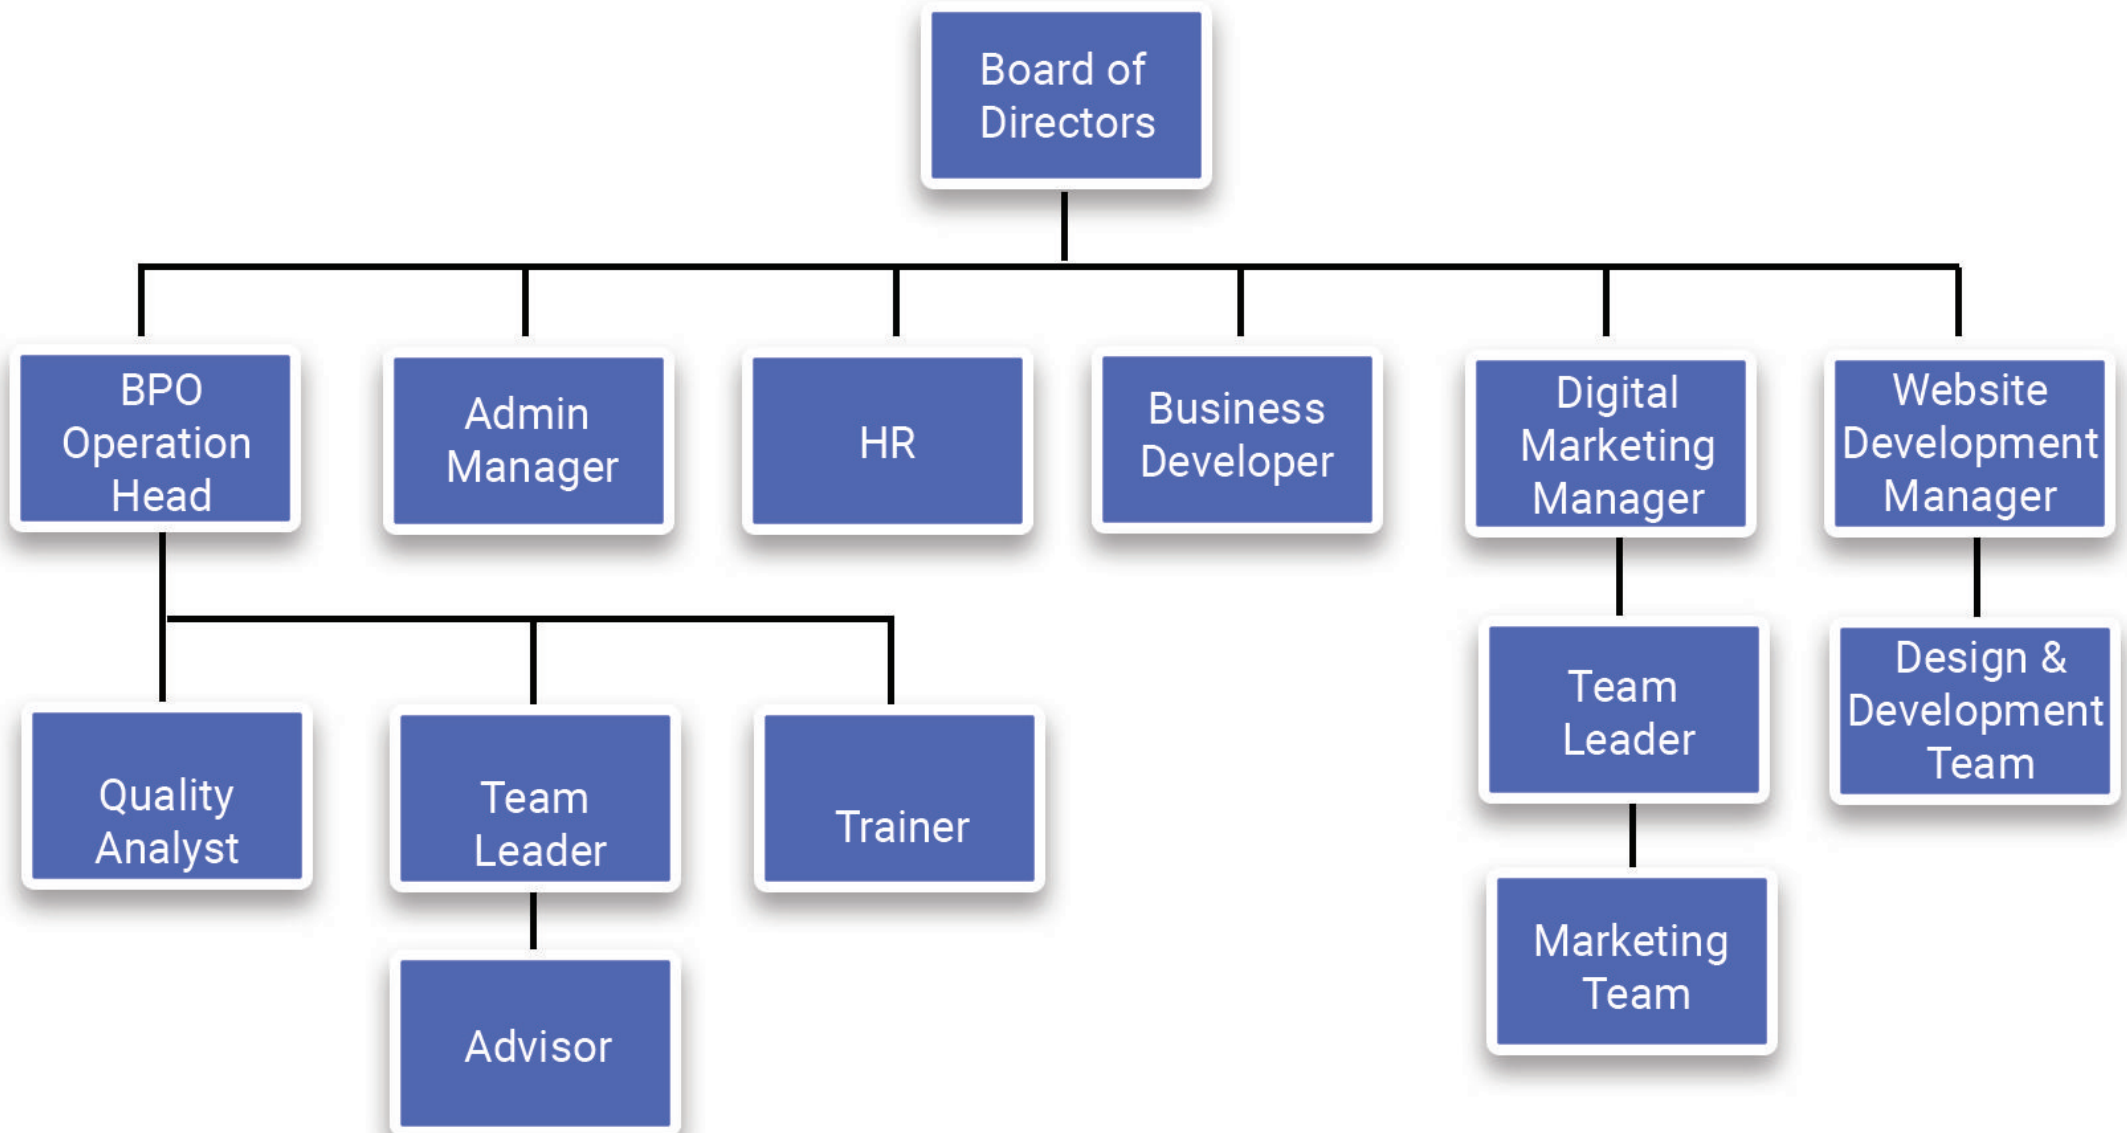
Board of Directors

BPO Operation Head

Admin Manager

HR

Business Developer

Digital Marketing Manager

Website Development Manager

Quality Analyst

Team Leader

Trainer

Advisor

Team Leader

Marketing Team

Design & Development Team